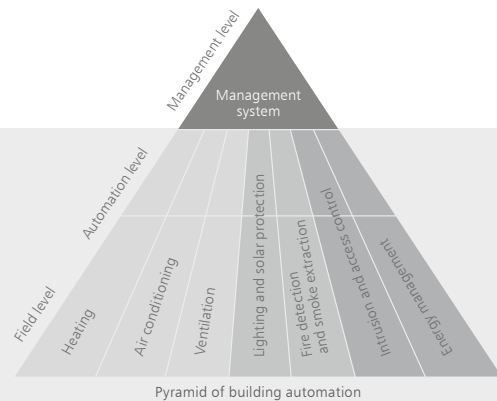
Management level

Management system

Automation level

Field level

Heating

Air conditioning

Ventilation

Lighting and solar protection

Fire detection and smoke extraction

Intrusion and access control

Energy management

Pyramid of building automation